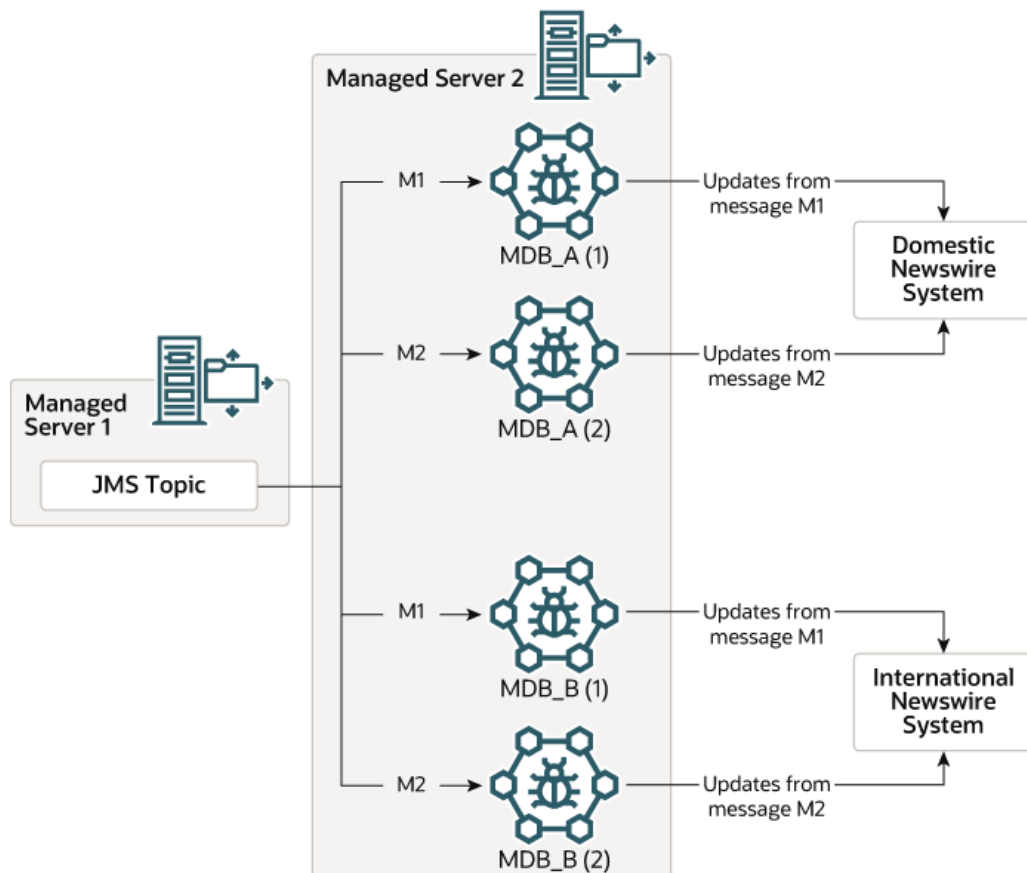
Managed Server 2

M1

MDB_A (1)

Updates from message M1

Domestic Newswire System

M2

MDB_A (2)

Updates from message M2

Managed Server 1

JMS Topic

M1

MDB_B (1)

Updates from message M1

International Newswire System

M2

MDB_B (2)

Updates from message M2